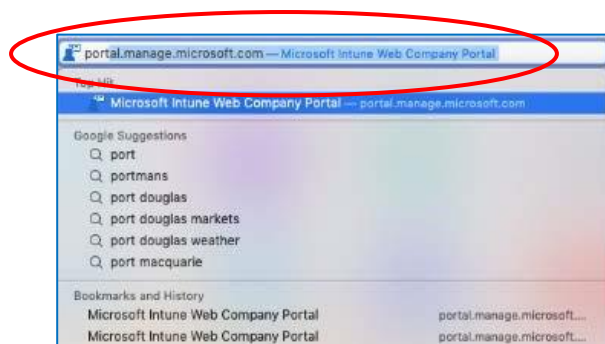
portal.manage.microsoft.com — Microsoft Intune Web Company Portal

Top Hit

Microsoft Intune Web Company Portal — portal.manage.microsoft.com

Google Suggestions

port

portmans

port douglas

port douglas markets

port douglas weather

port macquarie

Bookmarks and History

Microsoft Intune Web Company Portal portal.manage.microsoft....

Microsoft Intune Web Company Portal portal.manage.microsoft....